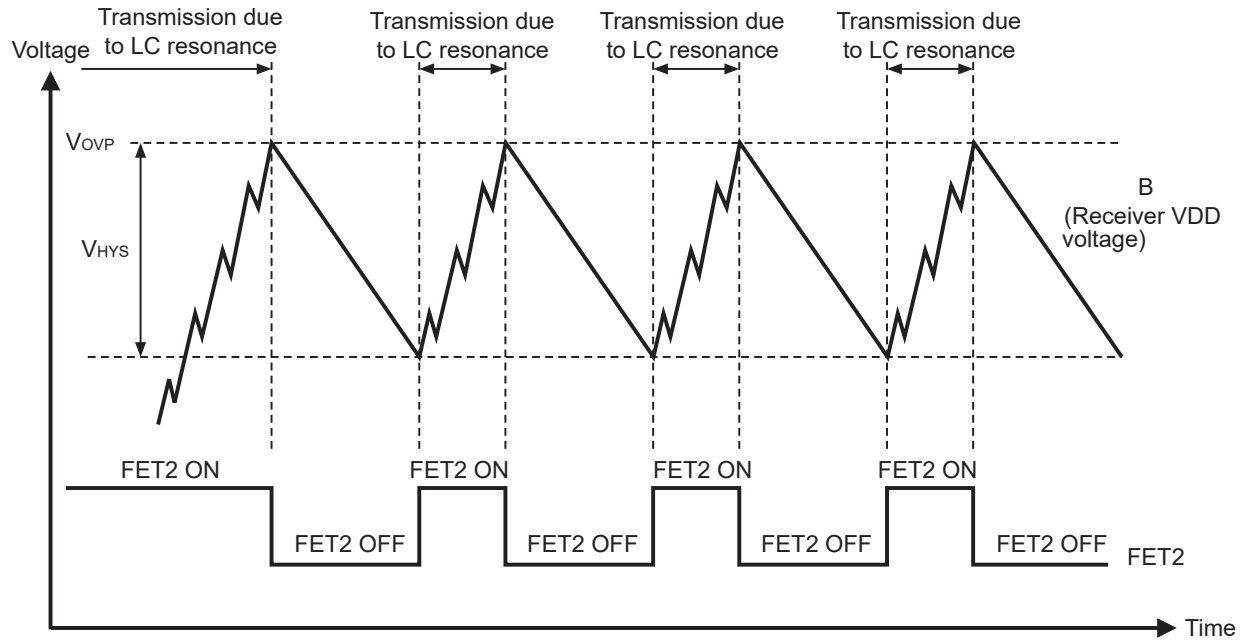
Voltage

Transmission due to LC resonance

Transmission due to LC resonance

Transmission due to LC resonance

Transmission due to LC resonance

$V_{OVP}$

$V_{HYS}$

B
(Receiver VDD voltage)

FET2 ON

FET2 ON

FET2 ON

FET2 ON

FET2 OFF

FET2 OFF

FET2 OFF

FET2 OFF

FET2

Time